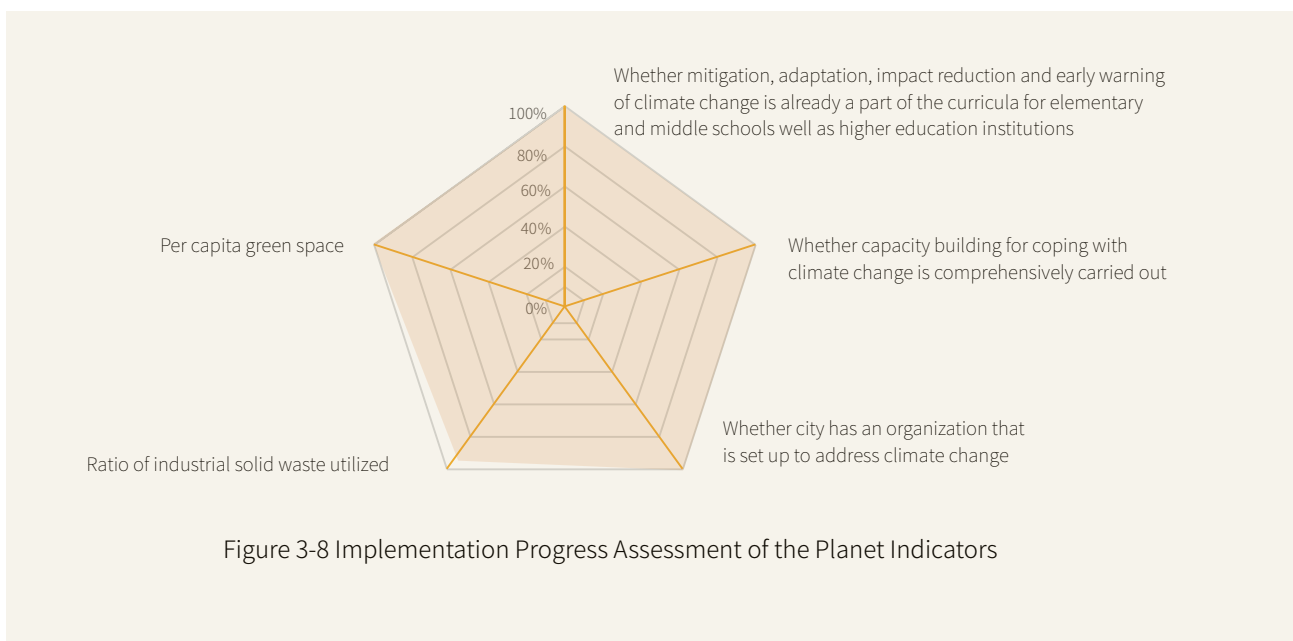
Whether mitigation, adaptation, impact reduction and early warning of climate change is already a part of the curricula for elementary and middle schools well as higher education institutions

100%
80%
60%
40%
20%
0%

Per capita green space

Whether capacity building for coping with climate change is comprehensively carried out

Whether city has an organization that is set up to address climate change

Ratio of industrial solid waste utilized

Figure 3-8 Implementation Progress Assessment of the Planet Indicators